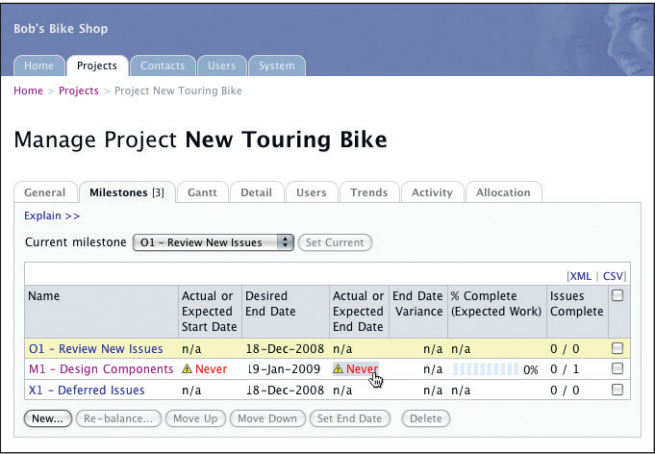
Bob's Bike Shop

Home | Projects | Contacts | Users | System

Home > Projects > Project New Touring Bike

Manage Project **New Touring Bike**

General | Milestones [3] | Gantt | Detail | Users | Trends | Activity | Allocation

Explain >>

Current milestone O1 – Review New Issues | Set Current

[XML | CSV]

| Name | Actual or Expected Start Date | Desired End Date | Actual or Expected End Date | End Date Variance | % Complete (Expected Work) | Issues Complete | |
|---|---|---|---|---|---|---|---|
| O1 – Review New Issues | n/a | 18-Dec-2008 | n/a | n/a | n/a | 0 / 0 | |
| M1 – Design Components | Never | 19-Jan-2009 | Never | n/a | 0% | 0 / 1 | |
| X1 – Deferred Issues | n/a | 18-Dec-2008 | n/a | n/a | n/a | 0 / 0 | |

New... | Re-balance... | Move Up | Move Down | Set End Date | Delete